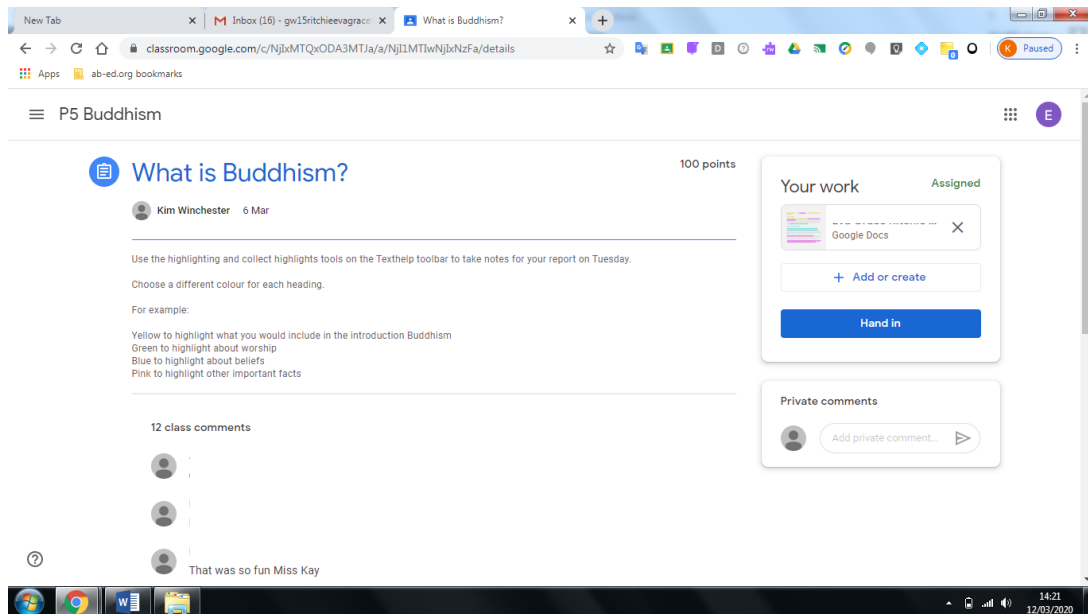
New Tab
Inbox (16) - gw15ritchieevagrace
What is Buddhism?
classroom.google.com/c/NjIxMTQxODA3MTJa/a/NjI1MTIwNjIxNzFa/details
Paused
Apps
ab-ed.org bookmarks

P5 Buddhism

What is Buddhism?
100 points
Kim Winchester 6 Mar

Use the highlighting and collect highlights tools on the Texthelp toolbar to take notes for your report on Tuesday.

Choose a different colour for each heading.

For example:

Yellow to highlight what you would include in the introduction Buddhism
Green to highlight about worship
Blue to highlight about beliefs
Pink to highlight other important facts

12 class comments

That was so fun Miss Kay

Your work
Assigned
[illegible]
Google Docs
+ Add or create
Hand in

Private comments
Add private comment...

14:21
12/03/2020